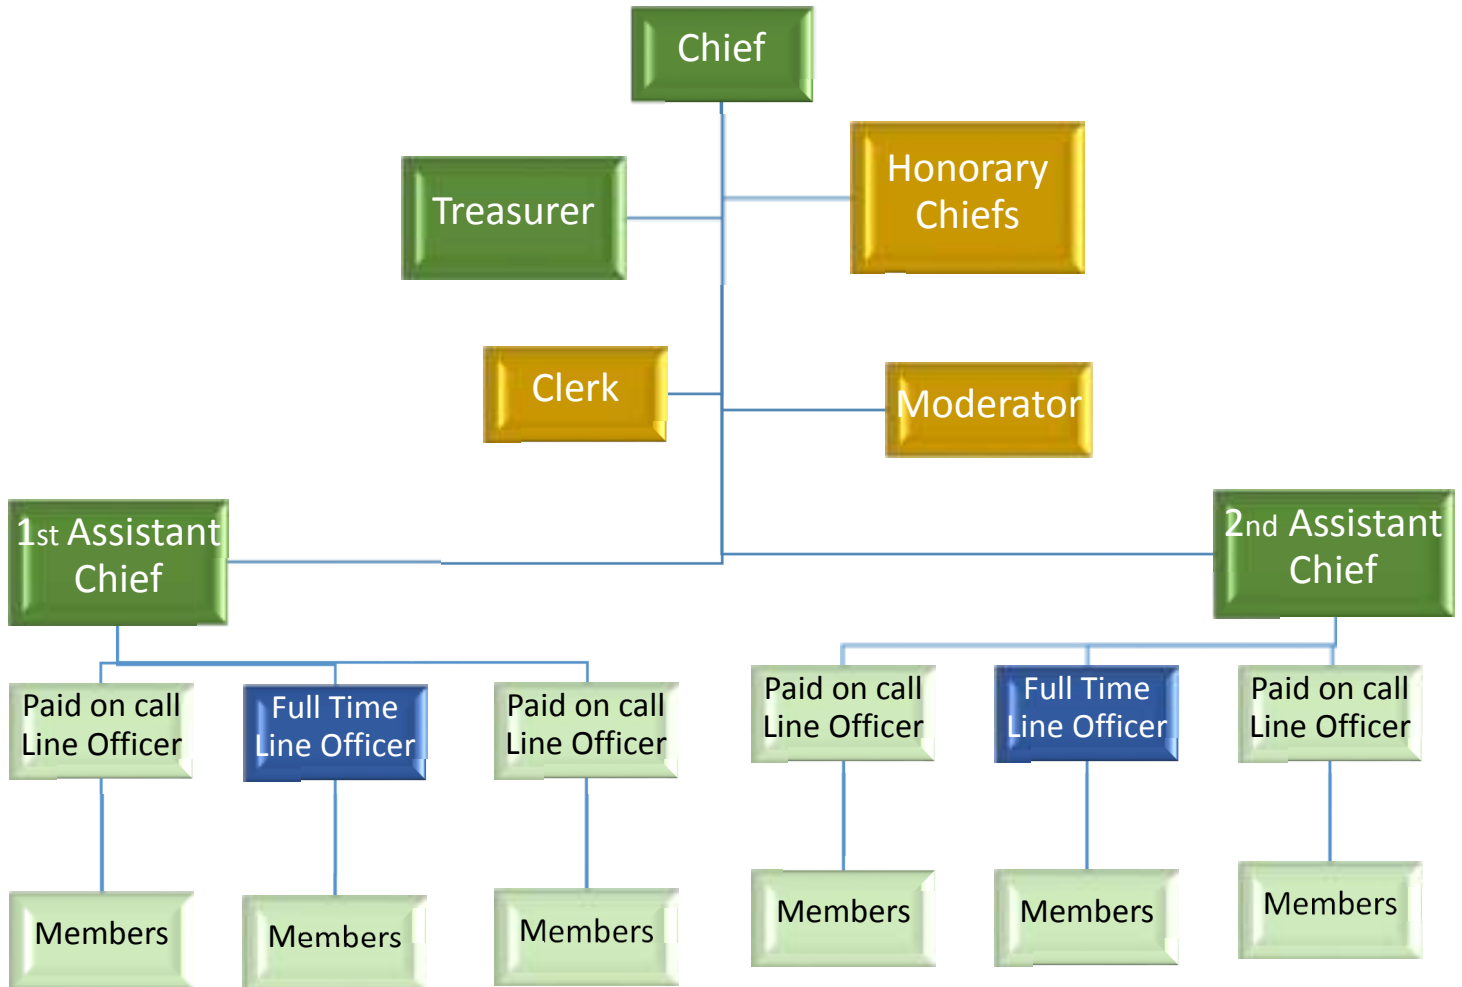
Chief

Treasurer

Honorary Chiefs

Clerk

Moderator

1st Assistant Chief

2nd Assistant Chief

Paid on call Line Officer

Full Time Line Officer

Paid on call Line Officer

Paid on call Line Officer

Full Time Line Officer

Paid on call Line Officer

Members

Members

Members

Members

Members

Members